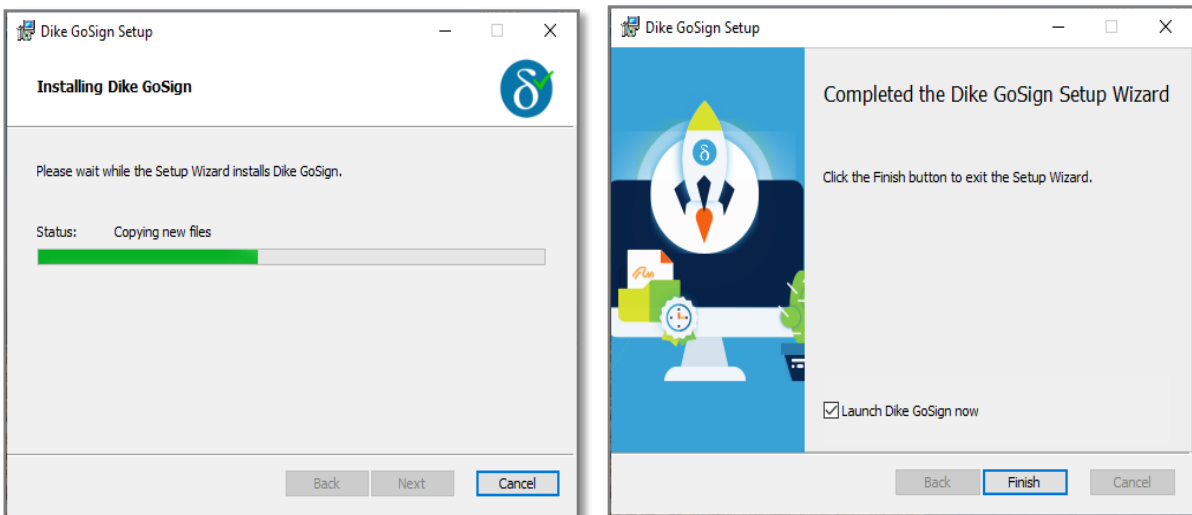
Dike GoSign Setup

Installing Dike GoSign

Please wait while the Setup Wizard installs Dike GoSign.

Status: Copying new files

Back Next Cancel

Dike GoSign Setup

Completed the Dike GoSign Setup Wizard

Click the Finish button to exit the Setup Wizard.

Launch Dike GoSign now

Back Finish Cancel